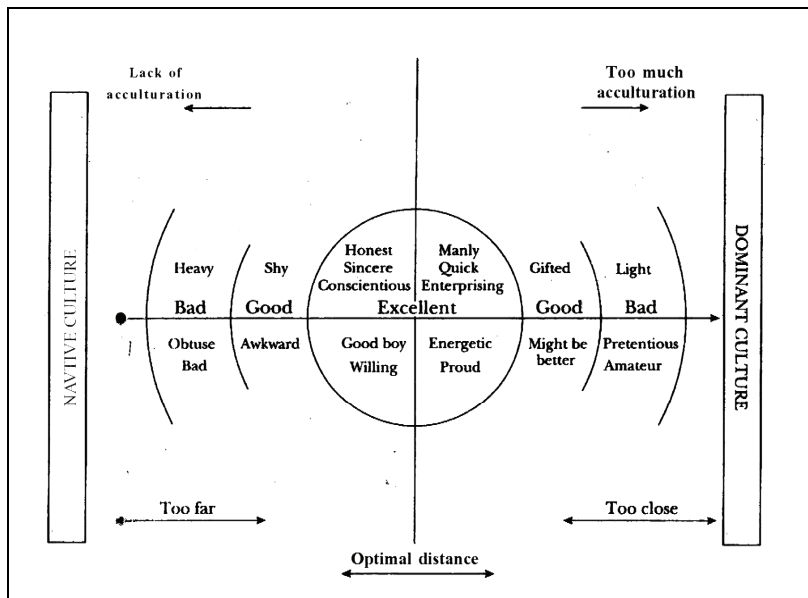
Lack of acculturation

Too much acculturation

NAVTIVE CULTURE

DOMINANT CULTURE

Heavy

Shy

Honest
Sincere
Conscientious

Manly
Quick
Enterprising

Gifted

Light

Bad

Good

Excellent

Good

Bad

Obtuse
Bad

Awkward

Good boy
Willing

Energetic
Proud

Might be better

Pretentious
Amateur

Too far

Too close

Optimal distance